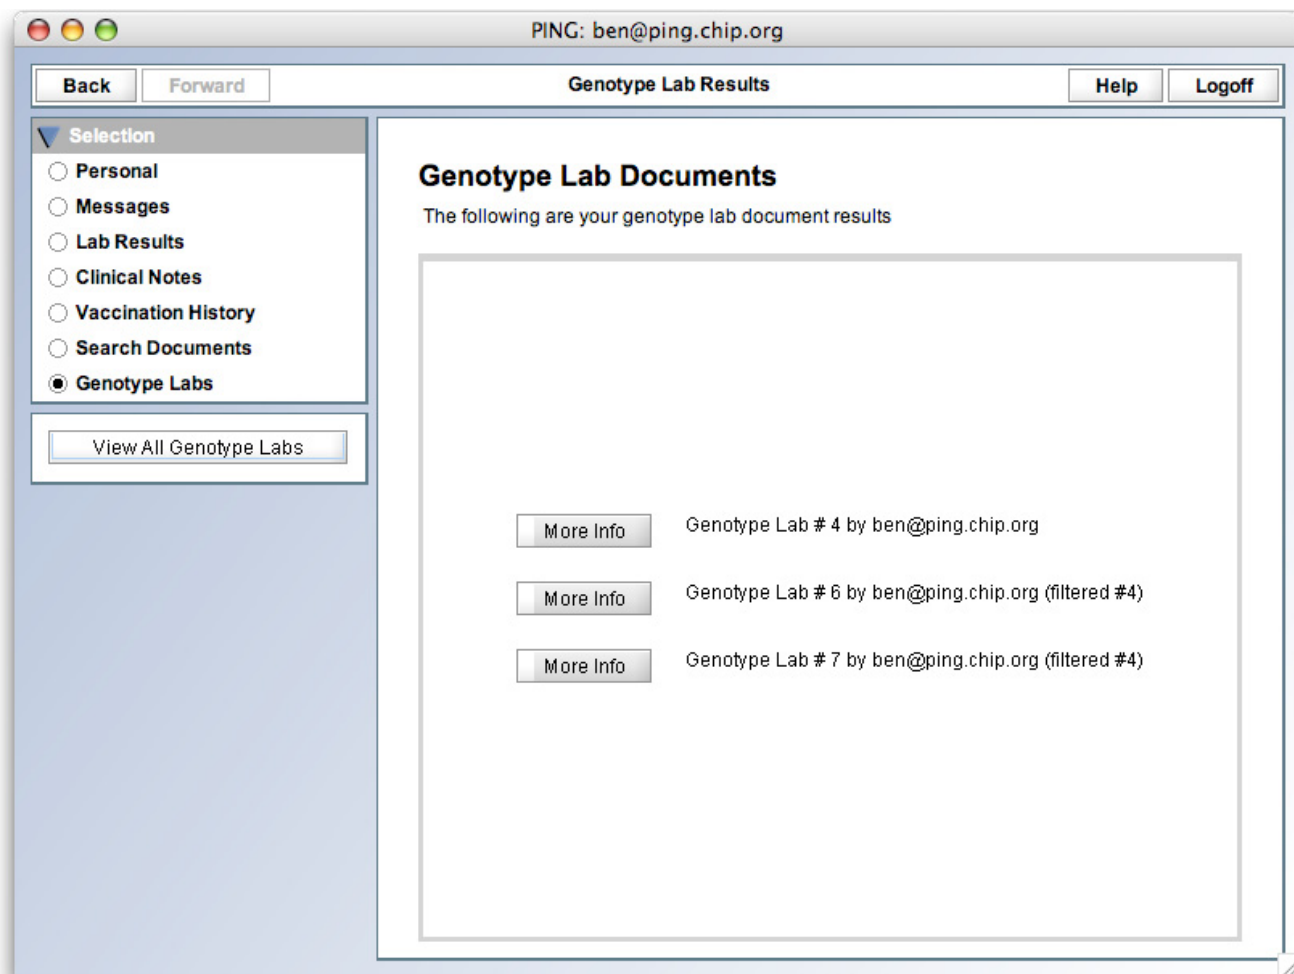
PING: ben@ping.chip.org

Back
Forward
Genotype Lab Results
Help
Logoff

Selection
Personal
Messages
Lab Results
Clinical Notes
Vaccination History
Search Documents
Genotype Labs

View All Genotype Labs

Genotype Lab Documents

The following are your genotype lab document results

More Info
Genotype Lab # 4 by ben@ping.chip.org

More Info
Genotype Lab # 6 by ben@ping.chip.org (filtered #4)

More Info
Genotype Lab # 7 by ben@ping.chip.org (filtered #4)